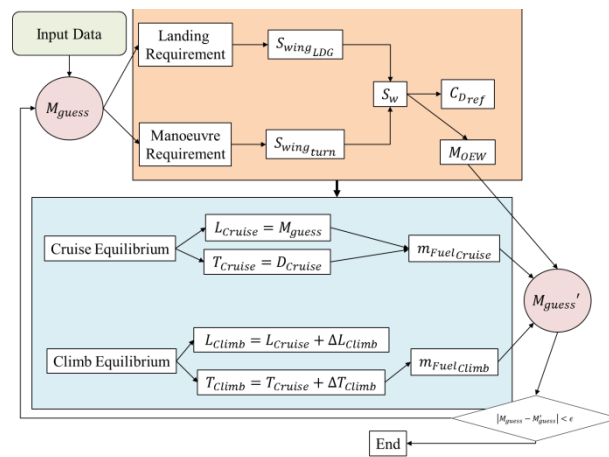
Input Data

$M_{guess}$

Landing Requirement

$S_{wing_{LDG}}$

$S_w$

$C_{D_{ref}}$

Manoeuvre Requirement

$S_{wing_{turn}}$

$M_{OEW}$

Cruise Equilibrium

$L_{Cruise} = M_{guess}$

$T_{Cruise} = D_{Cruise}$

$m_{Fuel_{Cruise}}$

$M_{guess}'$

Climb Equilibrium

$L_{Climb} = L_{Cruise} + \Delta L_{Climb}$

$T_{Climb} = T_{Cruise} + \Delta T_{Climb}$

$m_{Fuel_{Climb}}$

$|M_{guess} - M_{guess}'| < \epsilon$

End